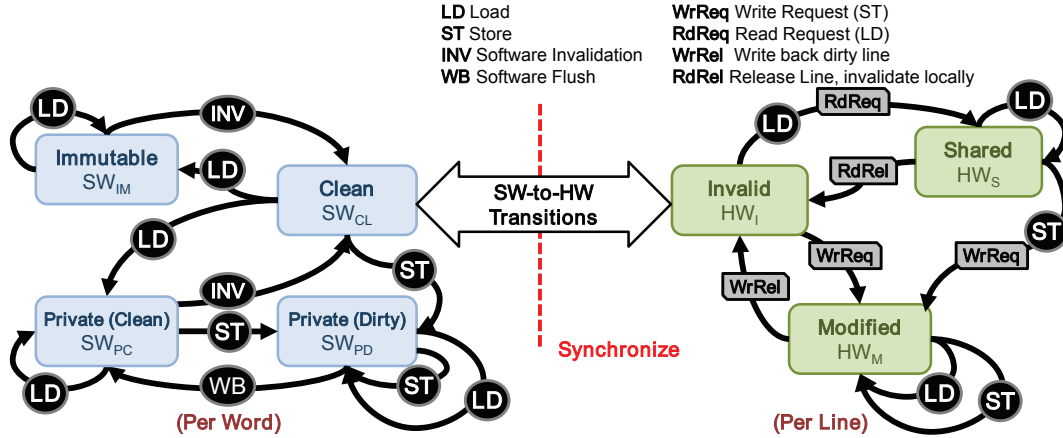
**LD** Load
**ST** Store
**INV** Software Invalidation
**WB** Software Flush

**WrReq** Write Request (ST)
**RdReq** Read Request (LD)
**WrRel** Write back dirty line
**RdRel** Release Line, invalidate locally

LD
INV
Immutable
$SW_{IM}$
LD
Clean
$SW_{CL}$
LD
INV
ST
Private (Clean)
$SW_{PC}$
ST
Private (Dirty)
$SW_{PD}$
ST
LD
WB
LD
(Per Word)

SW-to-HW Transitions

Synchronize

RdReq
LD
LD
Shared
$HW_S$
RdRel
Invalid
$HW_I$
ST
WrReq
WrReq
WrRel
Modified
$HW_M$
LD
ST
(Per Line)